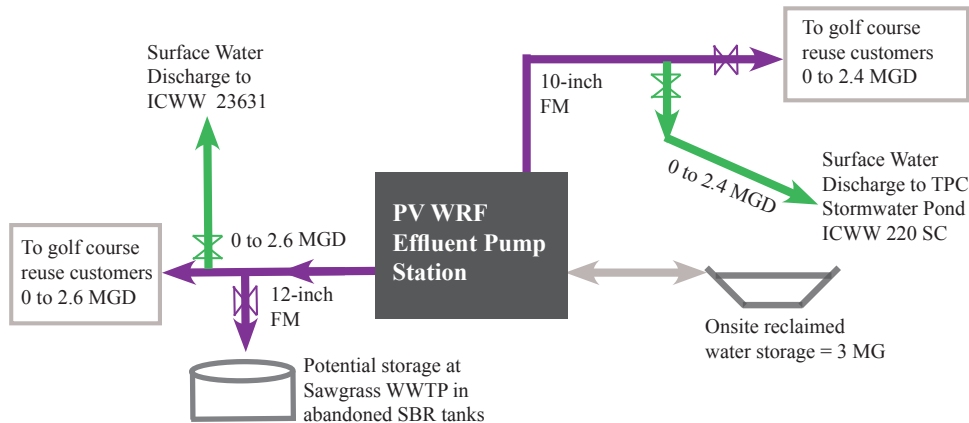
Surface Water Discharge to ICWW 23631

10-inch FM

To golf course reuse customers 0 to 2.4 MGD

0 to 2.4 MGD

Surface Water Discharge to TPC Stormwater Pond ICWW 220 SC

PV WRF Effluent Pump Station

0 to 2.6 MGD

To golf course reuse customers 0 to 2.6 MGD

12-inch FM

Onsite reclaimed water storage = 3 MG

Potential storage at Sawgrass WWTP in abandoned SBR tanks